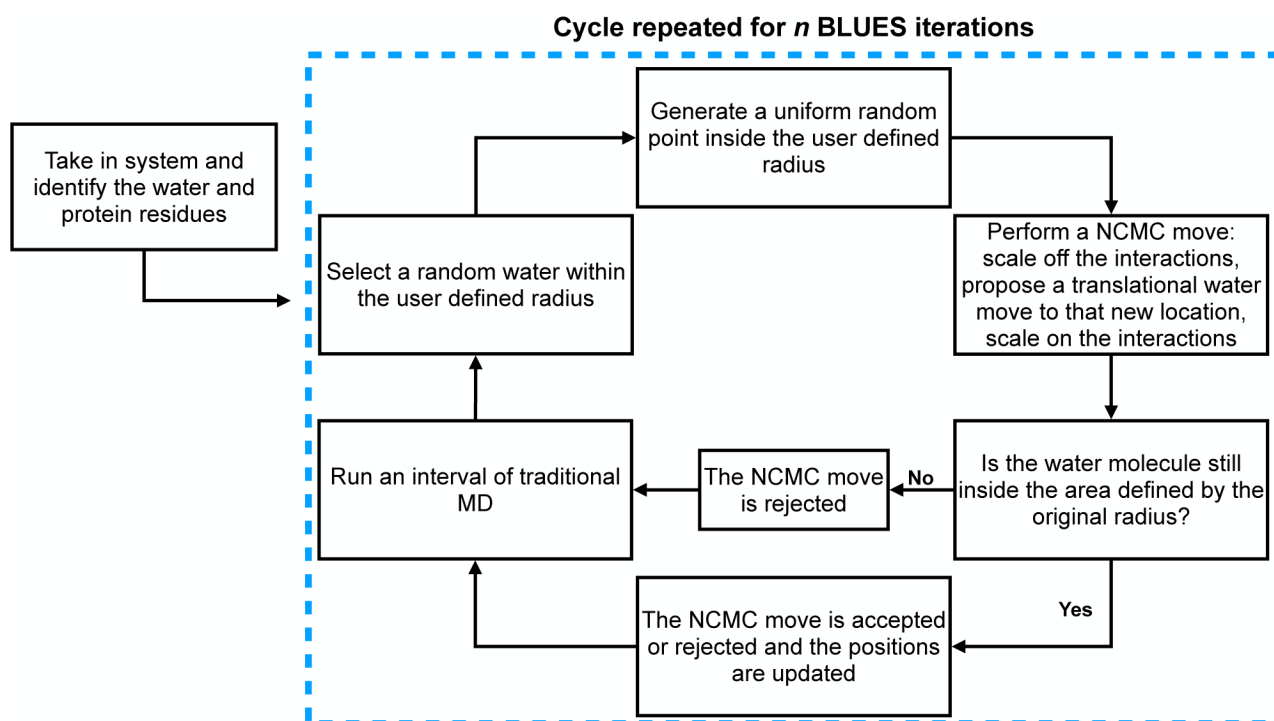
Cycle repeated for *n* BLUES iterations

Take in system and identify the water and protein residues

Select a random water within the user defined radius

Generate a uniform random point inside the user defined radius

Perform a NCMC move: scale off the interactions, propose a translational water move to that new location, scale on the interactions

Is the water molecule still inside the area defined by the original radius?

No

The NCMC move is rejected

Run an interval of traditional MD

Yes

The NCMC move is accepted or rejected and the positions are updated